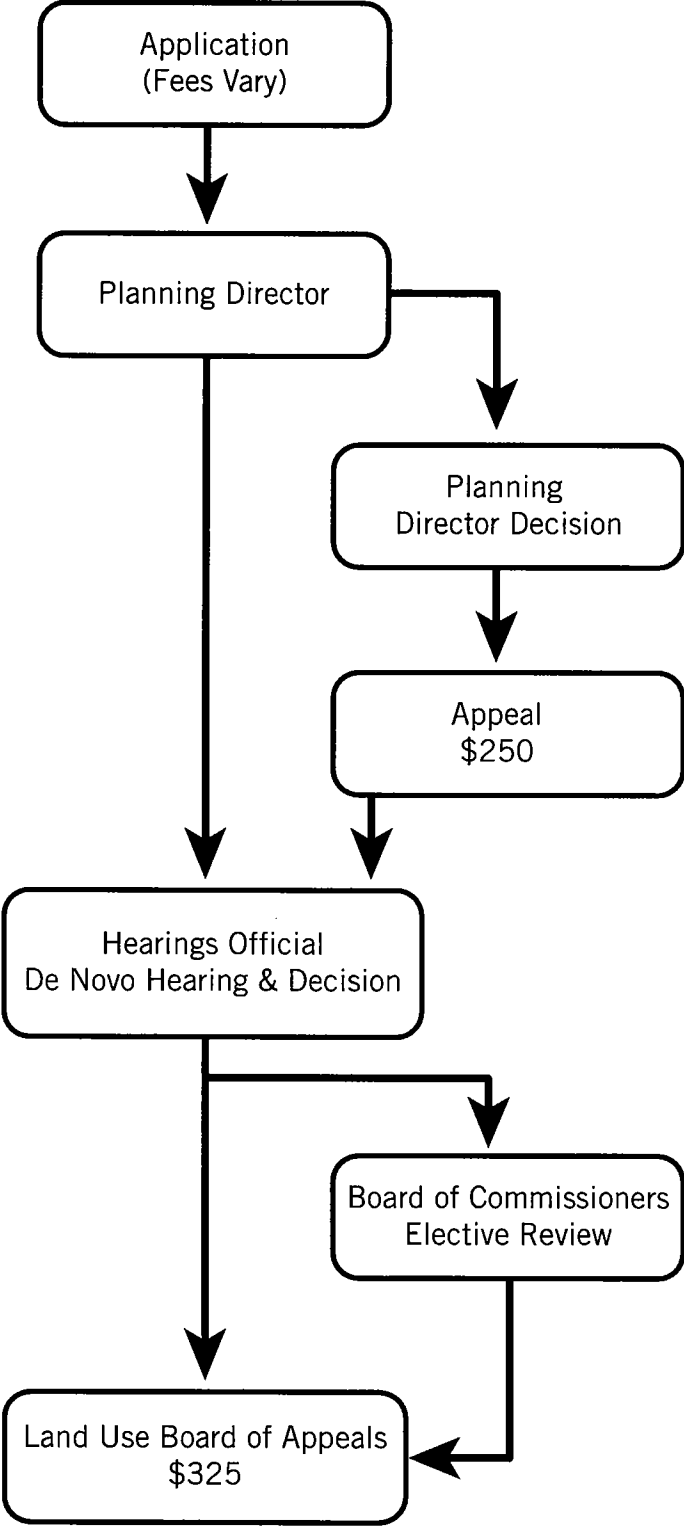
Application
(Fees Vary)

Planning Director

Planning
Director Decision

Appeal
\$250

Hearings Official
De Novo Hearing & Decision

Board of Commissioners
Elective Review

Land Use Board of Appeals
\$325